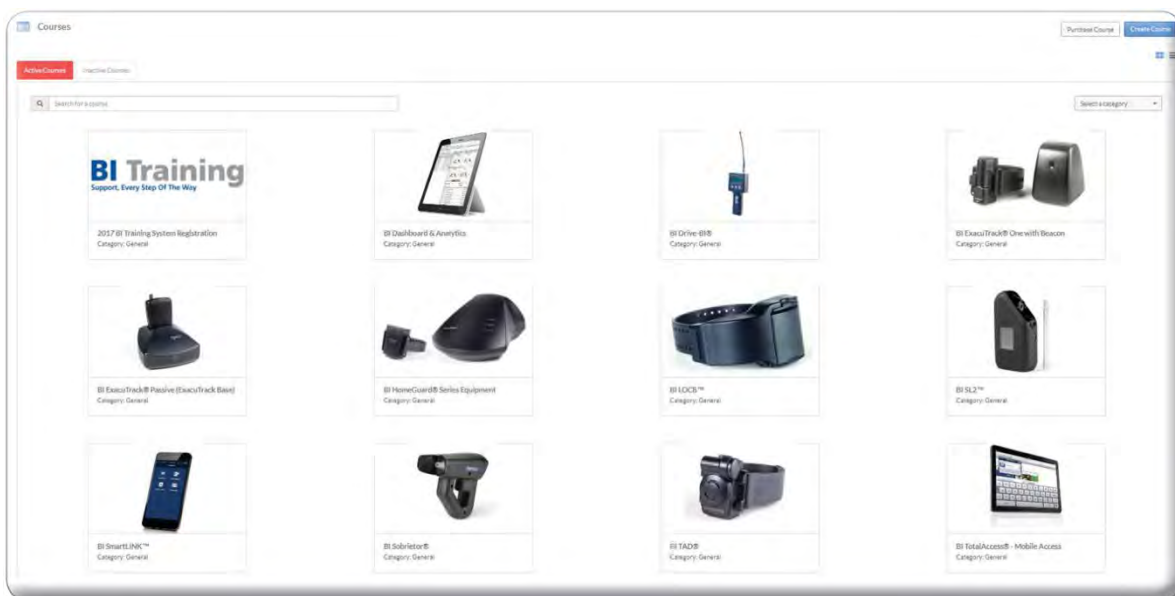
Courses

Purchase Course Create Course

Active Courses Inactive Courses

Search for a course

Select a category

BI Training
Support, Every Step Of The Way

2017 BI Training System Registration
Category: General

BI Dashboard & Analytics
Category: General

BI Drive-BI®
Category: General

BI ExacuTrack® One with Beacon
Category: General

BI ExacuTrack® Passive (ExacuTrack Base)
Category: General

BI HomeGuard® Series Equipment
Category: General

BI LOC8™
Category: General

BI SL2™
Category: General

BI SmartLINK™
Category: General

BI Sobrietor®
Category: General

BI TAD®
Category: General

BI TotalAccess® - Mobile Access
Category: General